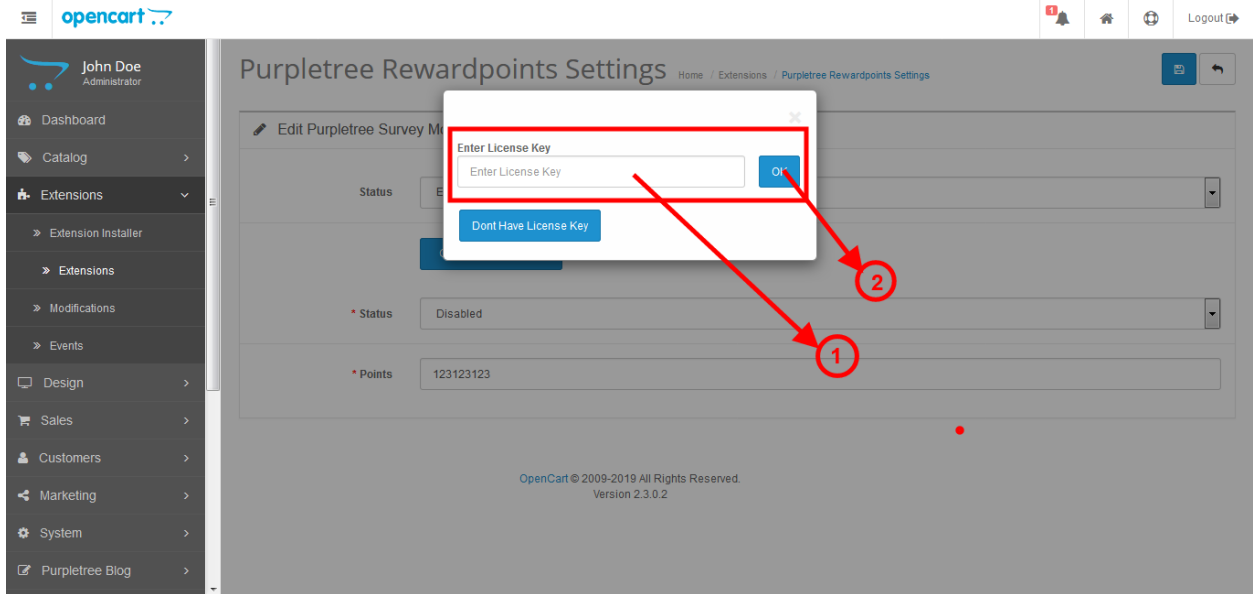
opencart

1

Logout

John Doe
Administrator

Dashboard
Catalog
Extensions
» Extension Installer
» Extensions
» Modifications
» Events
Design
Sales
Customers
Marketing
System
Purpletree Blog

Purpletree Rewardpoints Settings Home / Extensions / Purpletree Rewardpoints Settings

Edit Purpletree Survey Mo

Status E

* Status Disabled

* Points 123123123

×

Enter License Key

Enter License Key

Ok

Dont Have License Key

2

1

OpenCart © 2009-2019 All Rights Reserved.
Version 2.3.0.2